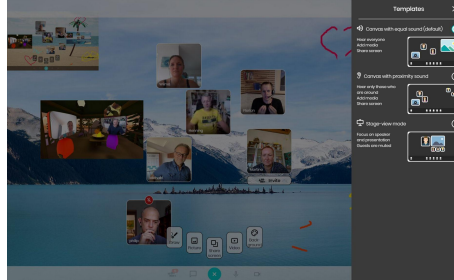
Templates

Canvas with equal sound (default)
Hear everyone
Add media
Share screen

Canvas with proximity sound
Hear only those who are around
Add media
Share screen

Stage-view mode
Focus on speaker and presentation
Guests are muted

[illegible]

Picture
Video
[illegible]